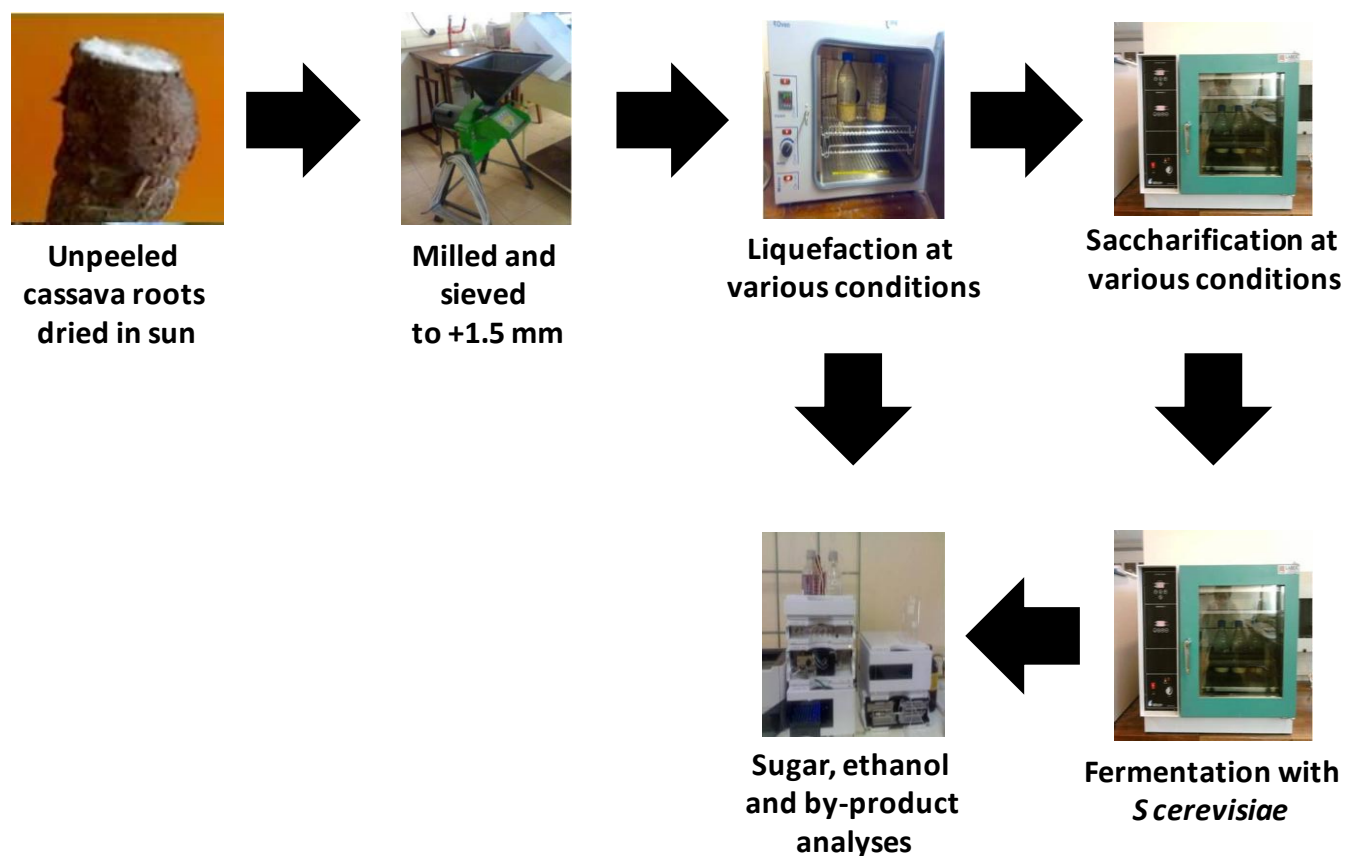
Unpeeled cassava roots dried in sun

Milled and sieved to +1.5 mm

Liquefaction at various conditions

Saccharification at various conditions

Fermentation with *S cerevisiae*

Sugar, ethanol and by-product analyses